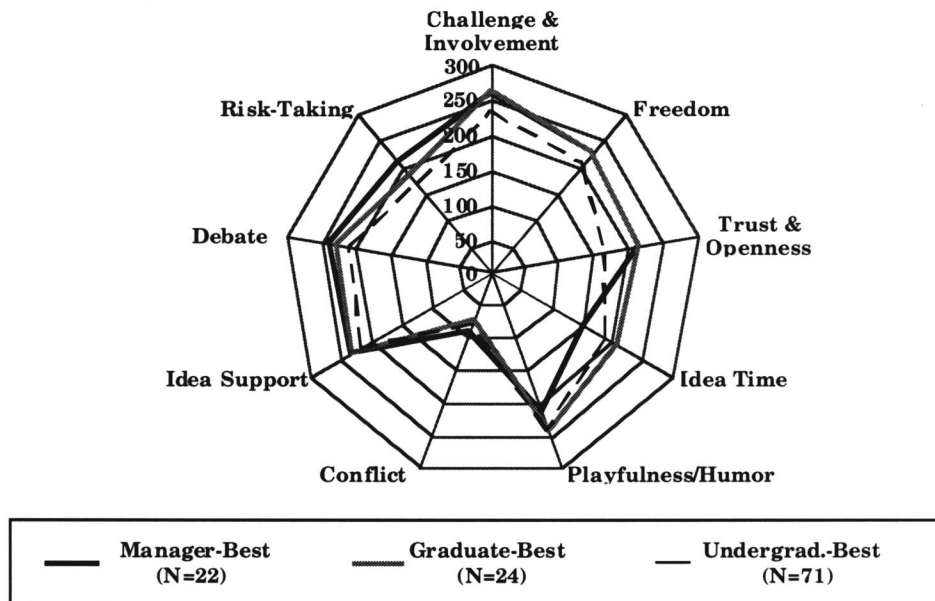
Challenge & Involvement

300

250

200

150

100

50

0

Freedom

Trust & Openness

Idea Time

Playfulness/Humor

Conflict

Idea Support

Debate

Risk-Taking

Manager-Best (N=22)

Graduate-Best (N=24)

Undergrad.-Best (N=71)